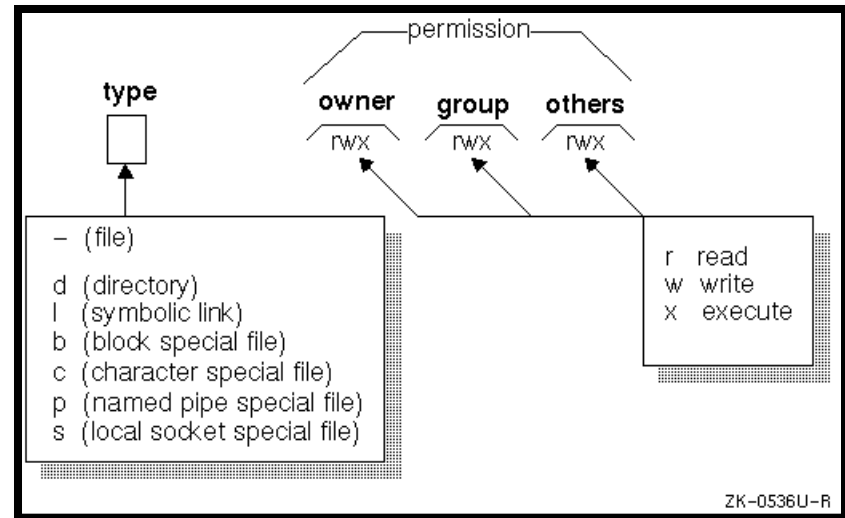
permission

type

owner group others

rwx rwx rwx

– (file)

d (directory)
l (symbolic link)
b (block special file)
c (character special file)
p (named pipe special file)
s (local socket special file)

r read
w write
x execute

ZK-0536U-R